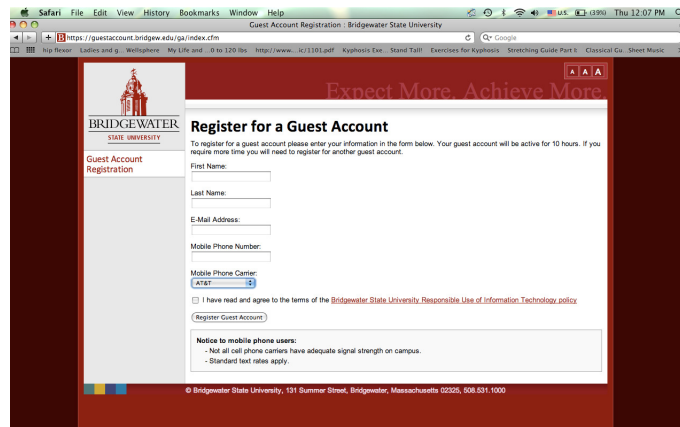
Safari File Edit View History Bookmarks Window Help

U.S. (39%) Thu 12:07 PM

Guest Account Registration : Bridgewater State University

https://guestaccount.bridgew.edu/ga/index.cfm

Google

hip flexor Ladies and g... Wellsphere My Life and ...0 to 120 lbs http://www....ic/1101.pdf Kyphosis Exe... Stand Tall! Exercises for Kyphosis Stretching Guide Part II Classical Gu...Sheet Music

A A A

Expect More. Achieve More.

BRIDGEWATER
STATE UNIVERSITY

Guest Account Registration

Register for a Guest Account

To register for a guest account please enter your information in the form below. Your guest account will be active for 10 hours. If you require more time you will need to register for another guest account.

First Name:

Last Name:

E-Mail Address:

Mobile Phone Number:

Mobile Phone Carrier:

AT&T

I have read and agree to the terms of the Bridgewater State University Responsible Use of Information Technology policy

Register Guest Account

Notice to mobile phone users:
- Not all cell phone carriers have adequate signal strength on campus.
- Standard text rates apply.

© Bridgewater State University, 131 Summer Street, Bridgewater, Massachusetts 02325, 508.531.1000